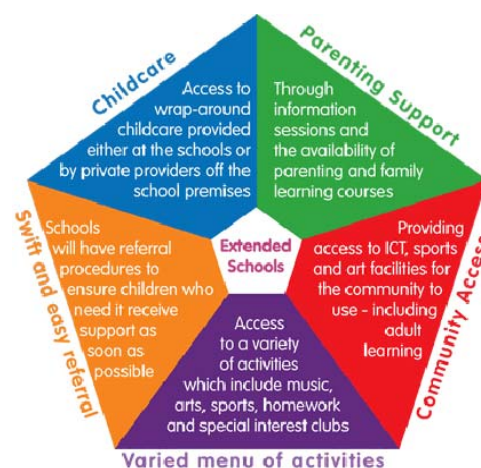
Childcare

Access to wrap-around childcare provided either at the schools or by private providers off the school premises

Parenting Support

Through information sessions and the availability of parenting and family learning courses

Community Access

Providing access to ICT, sports and art facilities for the community to use - including adult learning

Varied menu of activities

Access to a variety of activities which include music, arts, sports, homework and special interest clubs

Swift and easy referral

Schools will have referral procedures to ensure children who need it receive support as soon as possible

Extended Schools